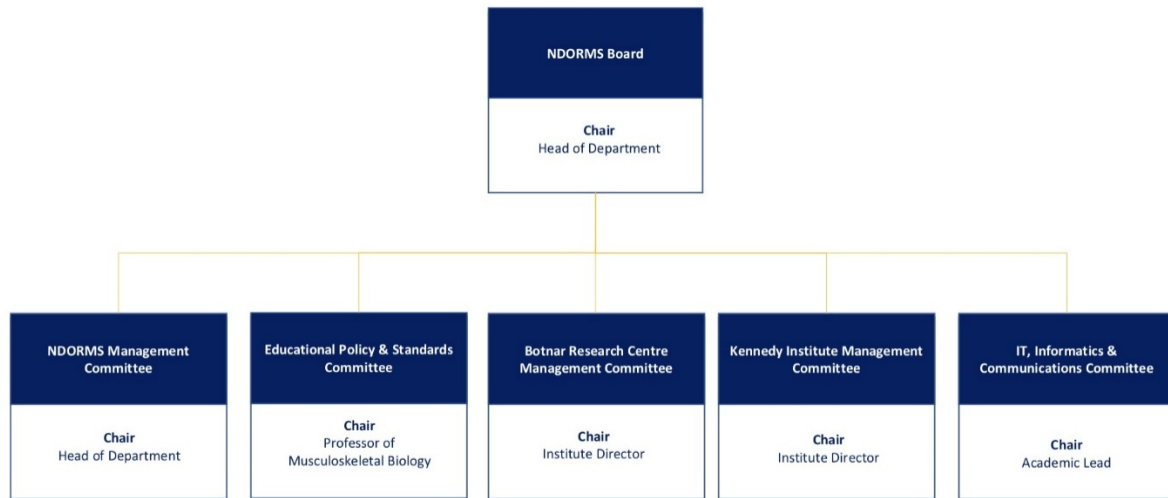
NDORMS Board

Chair
Head of Department

NDORMS Management Committee

Chair
Head of Department

Educational Policy & Standards Committee

Chair
Professor of Musculoskeletal Biology

Botnar Research Centre Management Committee

Chair
Institute Director

Kennedy Institute Management Committee

Chair
Institute Director

IT, Informatics & Communications Committee

Chair
Academic Lead